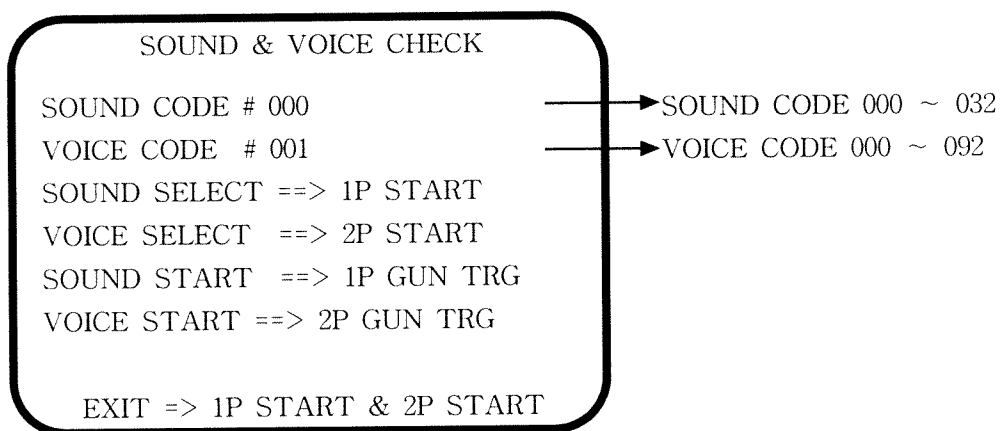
SOUND & VOICE CHECK

SOUND CODE # 000
VOICE CODE # 001
SOUND SELECT ==> 1P START
VOICE SELECT ==> 2P START
SOUND START ==> 1P GUN TRG
VOICE START ==> 2P GUN TRG

EXIT => 1P START & 2P START

SOUND CODE 000 ~ 032
VOICE CODE 000 ~ 092